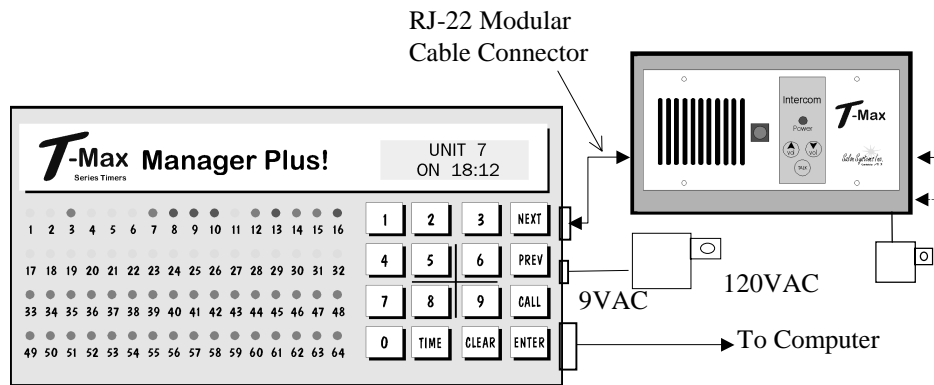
RJ-22 Modular Cable Connector

T-Max Series Timers Manager Plus!

UNIT 7
ON 18:12

1 2 3 4 5 6 7 8 9 10 11 12 13 14 15 16
17 18 19 20 21 22 23 24 25 26 27 28 29 30 31 32
33 34 35 36 37 38 39 40 41 42 43 44 45 46 47 48
49 50 51 52 53 54 55 56 57 58 59 60 61 62 63 64

1 2 3 NEXT
4 5 6 PREV
7 8 9 CALL
0 TIME CLEAR ENTER

Intercom
Power
VOL VOL
TALK
T-Max
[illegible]

9VAC
120VAC
To Computer